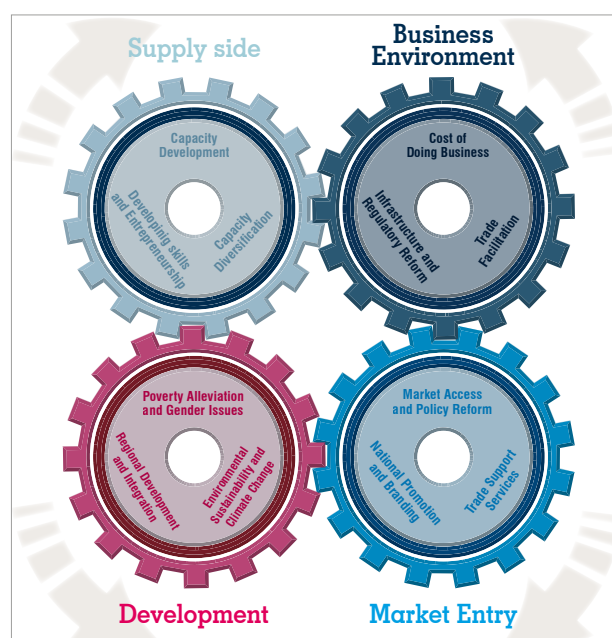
Supply side

Business Environment

Capacity Development

Developing skills and Entrepreneurship

Capacity Diversification

Cost of Doing Business

Infrastructure and Regulatory Reform

Trade Facilitation

Poverty Alleviation and Gender Issues

Regional Development and Integration

Environmental Sustainability and Climate Change

Market Access and Policy Reform

National Promotion and Branding

Trade Support Services

Development

Market Entry